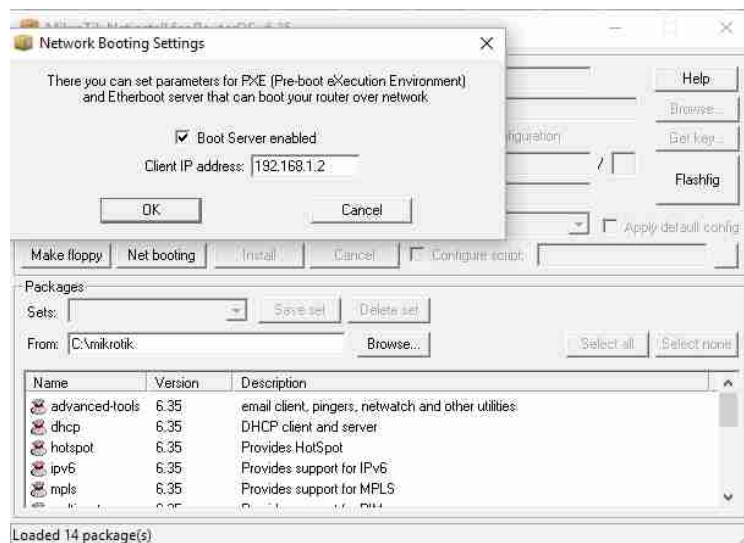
MikroTik Netinstall for RouterOS v6.35

Network Booting Settings

There you can set parameters for PXE (Pre-boot eXecution Environment) and Etherboot server that can boot your router over network

Boot Server enabled

Client IP address: 192.168.1.2

OK

Cancel

Help

Browse...

Get key...

Flashfig

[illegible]figuration

/

Apply default config

Make floppy

Net booting

Install

Cancel

Configure script:

Packages

Sets:

Save set

Delete set

From: C:\mikrotik

Browse...

Select all

Select none

| Name | Version | Description |
|---|---|---|
| advanced-tools | 6.35 | email client, pingers, netwatch and other utilities |
| dhcp | 6.35 | DHCP client and server |
| hotspot | 6.35 | Provides HotSpot |
| ipv6 | 6.35 | Provides support for IPv6 |
| mpls | 6.35 | Provides support for MPLS |
| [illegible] | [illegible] | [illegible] |

Loaded 14 package(s)